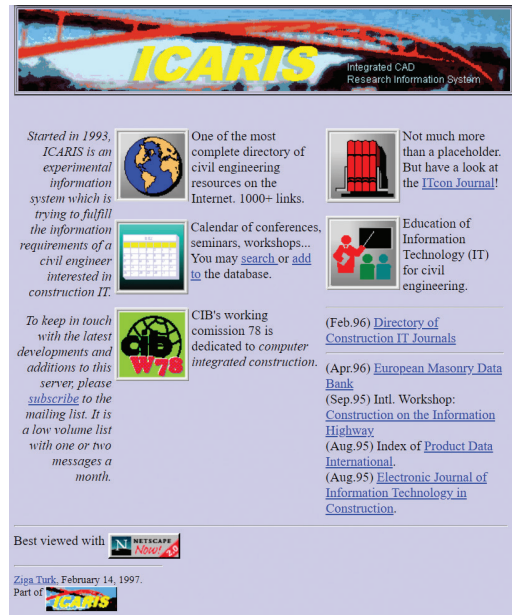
ICARIS

Integrated CAD Research Information System

Started in 1993, ICARIS is an experimental information system which is trying to fulfill the information requirements of a civil engineer interested in construction IT.

To keep in touch with the latest developments and additions to this server, please subscribe to the mailing list. It is a low volume list with one or two messages a month.

One of the most complete directory of civil engineering resources on the Internet. 1000+ links.

Calendar of conferences, seminars, workshops... You may search or add to the database.

CIB W78

CIB's working comission 78 is dedicated to computer integrated construction.

Not much more than a placeholder. But have a look at the ITcon Journal!

Education of Information Technology (IT) for civil engineering.

(Feb.96) Directory of Construction IT Journals

(Apr.96) European Masonry Data Bank
(Sep.95) Intl. Workshop: Construction on the Information Highway
(Aug.95) Index of Product Data International.
(Aug.95) Electronic Journal of Information Technology in Construction.

Best viewed with NETSCAPE Now! 2.0

Ziga Turk, February 14, 1997.
Part of ICARIS